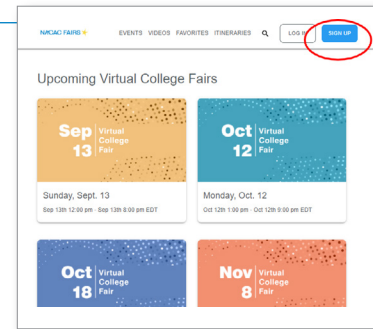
NACAC FAIRS

EVENTS VIDEOS FAVORITES ITINERARIES

LOG IN

SIGN UP

Upcoming Virtual College Fairs

Sep 13 Virtual College Fair

Sunday, Sept. 13

Sep 13th 12:00 pm - Sep 13th 8:00 pm EDT

Oct 12 Virtual College Fair

Monday, Oct. 12

Oct 12th 1:00 pm - Oct 12th 9:00 pm EDT

Oct 18 Virtual College Fair

Nov 8 Virtual College Fair